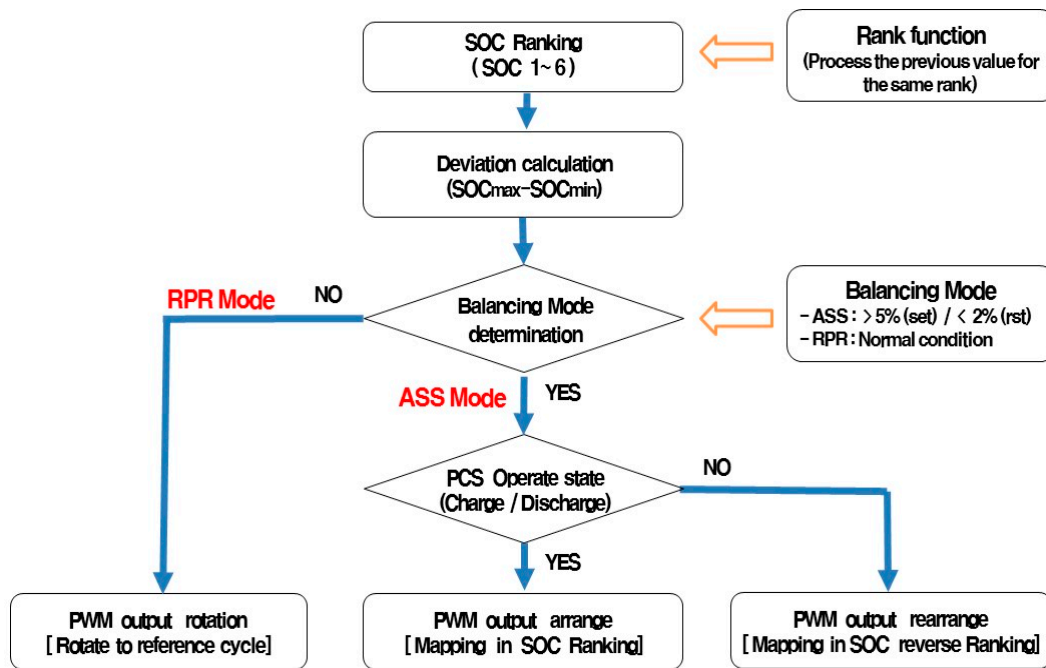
SOC Ranking
( SOC 1~6 )

Rank function
(Process the previous value for the same rank)

Deviation calculation
(SOC$_{max}$-SOC$_{min}$)

RPR Mode

NO

Balancing Mode determination

Balancing Mode
- ASS : > 5% (set) / < 2% (rst)
- RPR : Normal condition

ASS Mode

YES

PCS Operate state
(Charge / Discharge)

NO

YES

PWM output rotation
[ Rotate to reference cycle]

PWM output arrange
[ Mapping in SOC Ranking]

PWM output rearrange
[ Mapping in SOC reverse Ranking]